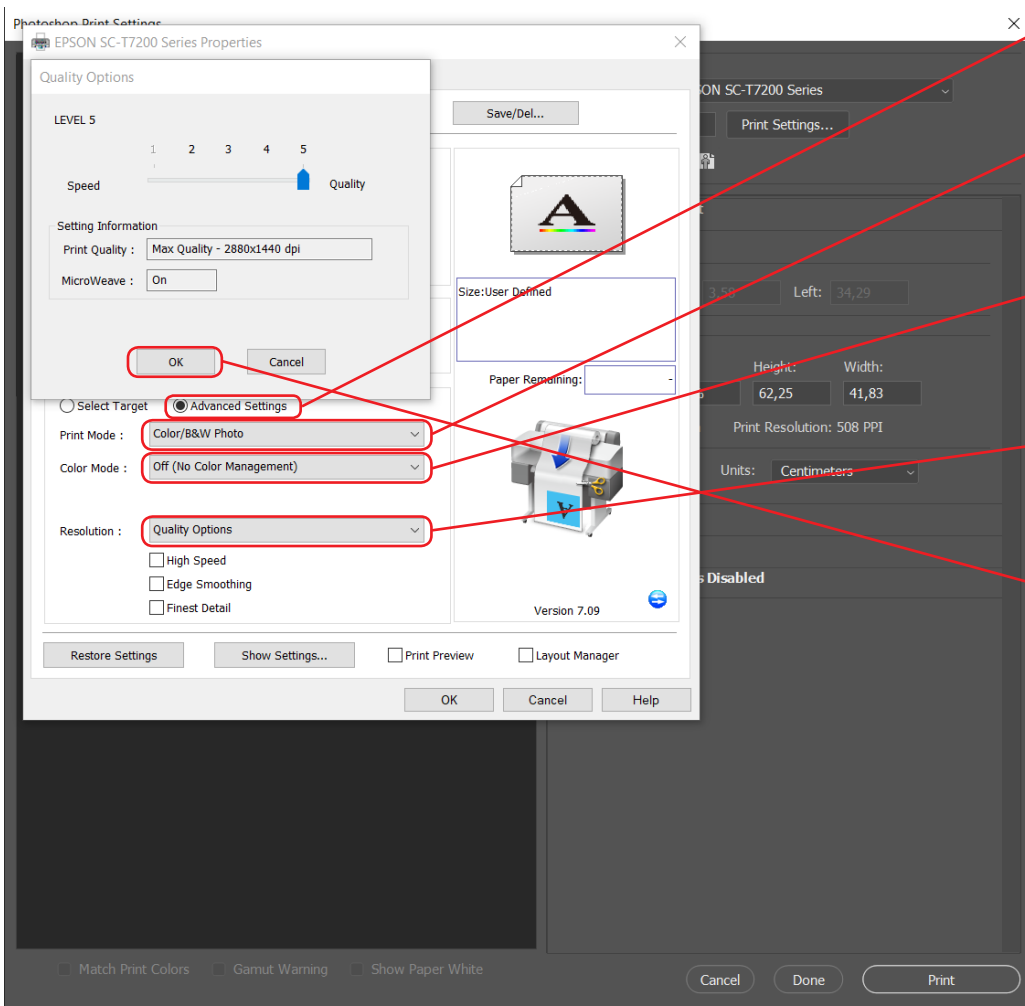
Photoshop Print Settings

EPSON SC-T7200 Series Properties

Quality Options

LEVEL 5

1 2 3 4 5

Speed

Quality

Setting Information

Print Quality : Max Quality - 2880x1440 dpi

MicroWeave : On

OK

Cancel

Save/Del...

Size:User Defined

Paper Remaining: -

Select Target

Advanced Settings

Print Mode : Color/B&W Photo

Color Mode : Off (No Color Management)

Resolution : Quality Options

High Speed

Edge Smoothing

Finest Detail

Version 7.09

Restore Settings

Show Settings...

Print Preview

Layout Manager

OK

Cancel

Help

ON SC-T7200 Series

Print Settings...

3,58

Left: 34,29

Height: 62,25

Width: 41,83

Print Resolution: 508 PPI

Units: Centimeters

s Disabled

Match Print Colors

Gamut Warning

Show Paper White

Cancel

Done

Print